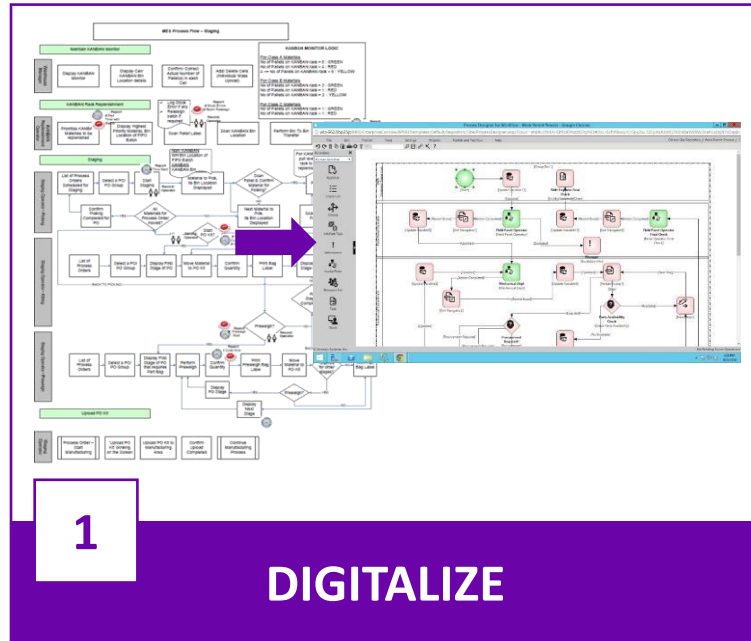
MES Process Flow – Staging

KANBAN MONITOR LOGIC

Maintain KANBAN Monitor

Display KANBAN Monitor

Display Card KANBAN Bin Location details

Confirm Correct Actual Number of Pallets in each Cell

Add/ Delete Cells (Individual Areas Update)

KANBAN Rack Replenishment

Prioritise KANBAN Materials to be replenished

Display Highest Priority Material, Bin Location of FIFO Batch

Scan Pallet Label

Scan KANBAN Bin Location

Perform Bin To Bin Transfer

Staging

List of Process Orders Scheduled for Staging

Select a PO/ PO Group

Start Staging

Next Material to Pick, its Bin Location Displayed

Confirm Staging Completed for PO

Confirm Material

List of Process Orders

Select a PO/ PO Group

Display First Stage of PO

Move Material to PO Kit

Confirm Quantity

Print Bag Label

List of Process Orders

Select a PO/ PO Group

Display First Stage of PO that requires Print Bag

Perform Preweigh

Confirm Quantity

Print Preweigh Bag Label

Move Material to PO Kit

Bag Label

Preweigh?

Display PO Stage

Display Next Stage

Preweigh?

Upload PO Kit

Process Order Start Manufacturing

Upload PO Kit Sending on the Screen

Upload PO Kit to Manufacturing Area

Confirm Upload Completed

Continue Manufacturing Process

Process Designer for Workflow - Google Chrome

Process Designer for Workflow - Web Batch Process - Google Chrome

Activities

Group by Activity

Tools

Start

End

Text

Hub

1

DIGITALIZE